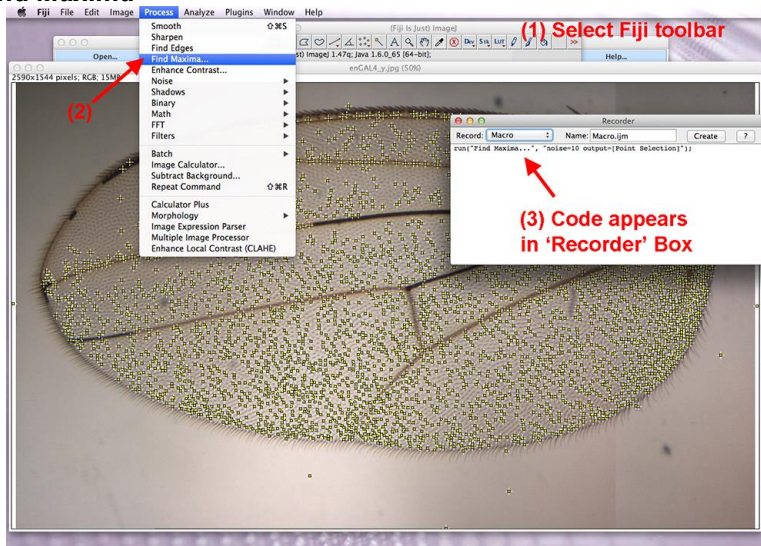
Fiji File Edit Image Process Analyze Plugins Window Help

(1) Select Fiji toolbar

(Fiji Is Just) ImageJ

Open...

Help...

Dev Stk LUT >>

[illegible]st) Image) 1.47q; Java 1.6.0_65 (64-bit);

2590x1544 pixels; RGB; 15MB

enGAL4_y.jpg (50%)

Smooth ⇧⌘S
Sharpen
Find Edges
Find Maxima...
Enhance Contrast...
Noise
Shadows
Binary
Math
FFT
Filters

Batch
Image Calculator...
Subtract Background...
Repeat Command ⇧⌘R

Calculator Plus
Morphology
Image Expression Parser
Multiple Image Processor
Enhance Local Contrast (CLAHE)

(2)

Recorder

Record: Macro Name: Macro.ijm Create ?

run("Find Maxima...", "noise=10 output=[Point Selection]");

(3) Code appears in 'Recorder' Box